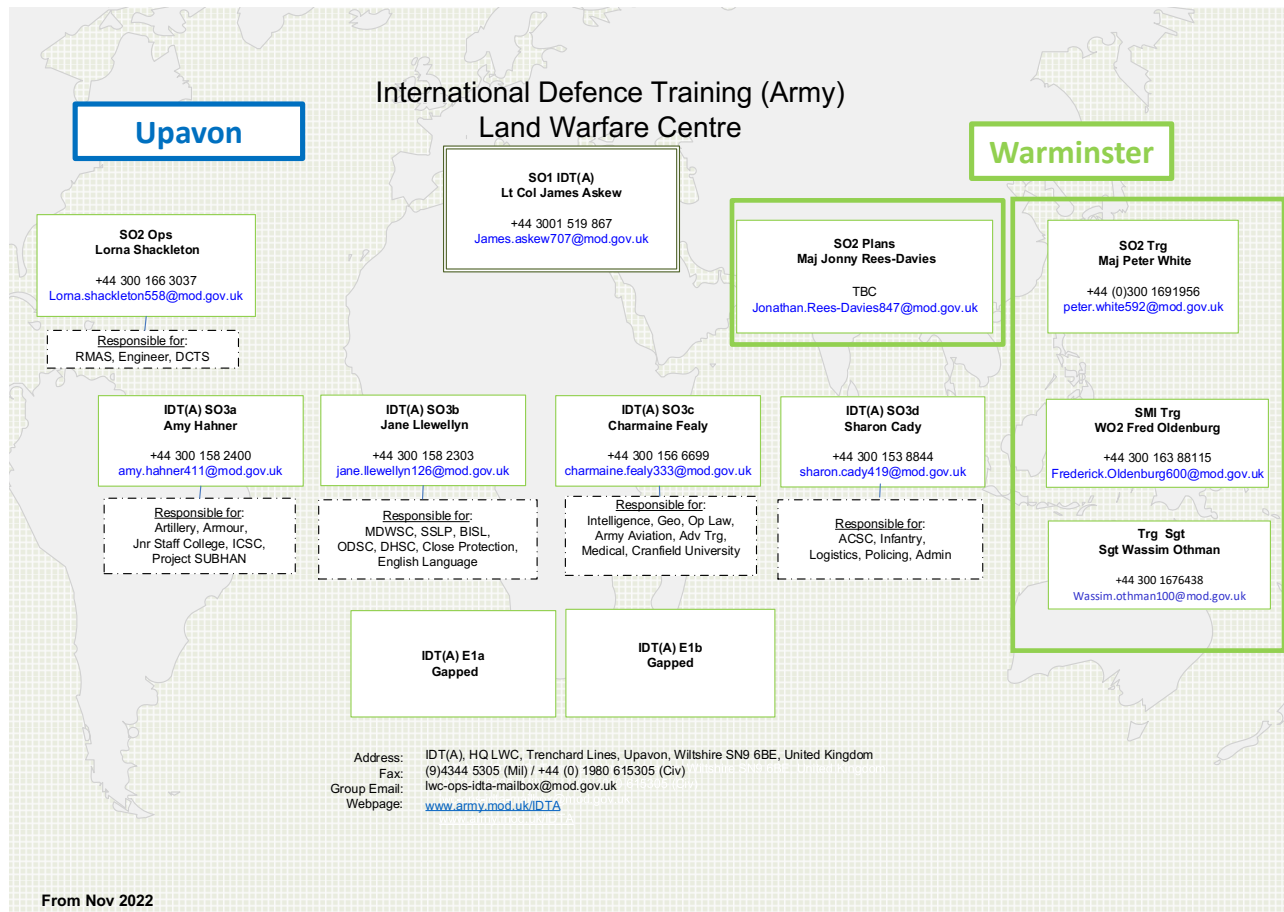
International Defence Training (Army)
Land Warfare Centre

Upavon

Warminster

SO1 IDT(A)
Lt Col James Askew

+44 3001 519 867
James.askew707@mod.gov.uk

SO2 Ops
Lorna Shackleton

+44 300 166 3037
Lorna.shackleton558@mod.gov.uk

Responsible for:
RMAS, Engineer, DCTS

SO2 Plans
Maj Jonny Rees-Davies

TBC
Jonathan.Rees-Davies847@mod.gov.uk

SO2 Trg
Maj Peter White

+44 (0)300 1691956
peter.white592@mod.gov.uk

IDT(A) SO3a
Amy Hahner

+44 300 158 2400
amy.hahner411@mod.gov.uk

Responsible for:
Artillery, Armour, Jnr Staff College, ICSC, Project SUBHAN

IDT(A) SO3b
Jane Llewellyn

+44 300 158 2303
jane.llewellyn126@mod.gov.uk

Responsible for:
MDWSC, SSLP, BISL, ODSC, DHSC, Close Protection, English Language

IDT(A) SO3c
Charmaine Fealy

+44 300 156 6699
charmaine.fealy333@mod.gov.uk

Responsible for:
Intelligence, Geo, Op Law, Army Aviation, Adv Trg, Medical, Cranfield University

IDT(A) SO3d
Sharon Cady

+44 300 153 8844
sharon.cady419@mod.gov.uk

Responsible for:
ACSC, Infantry, Logistics, Policing, Admin

SMI Trg
WO2 Fred Oldenburg

+44 300 163 88115
Frederick.Oldenburg600@mod.gov.uk

Trg Sgt
Sgt Wassim Othman

+44 300 1676438
Wassim.othman100@mod.gov.uk

IDT(A) E1a
Gapped

IDT(A) E1b
Gapped

Address: IDT(A), HQ LWC, Trenchard Lines, Upavon, Wiltshire SN9 6BE, United Kingdom
Fax: (9)4344 5305 (Mil) / +44 (0) 1980 615305 (Civ)
Group Email: lwc-ops-idta-mailbox@mod.gov.uk
Webpage: www.army.mod.uk/IDTA

From Nov 2022